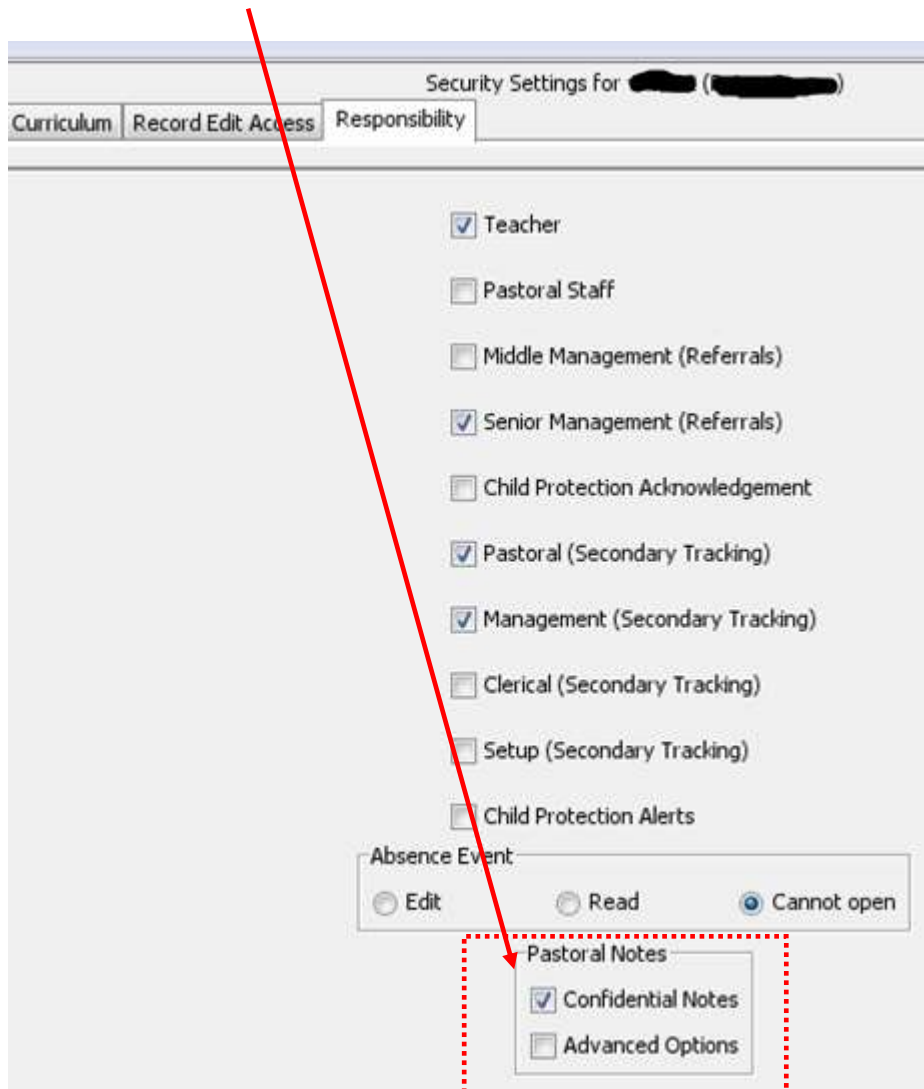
Security Settings for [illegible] ([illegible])

Curriculum | Record Edit Access | Responsibility

Teacher

Pastoral Staff

Middle Management (Referrals)

Senior Management (Referrals)

Child Protection Acknowledgement

Pastoral (Secondary Tracking)

Management (Secondary Tracking)

Clerical (Secondary Tracking)

Setup (Secondary Tracking)

Child Protection Alerts

Absence Event

Edit

Read

Cannot open

Pastoral Notes

Confidential Notes

Advanced Options